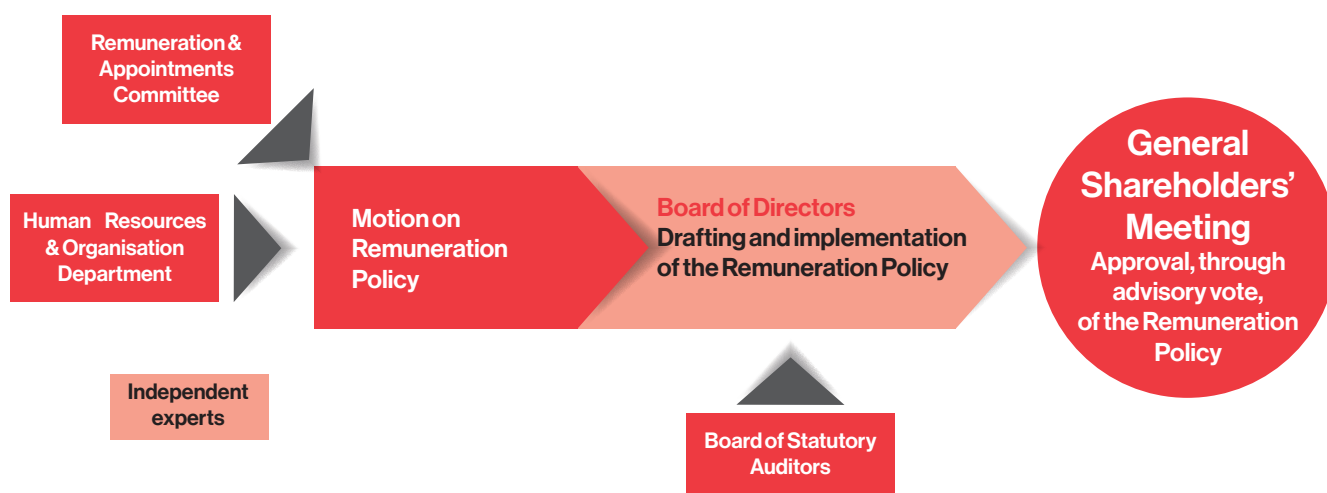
Remuneration & Appointments Committee

Human Resources & Organisation Department

Independent experts

Motion on Remuneration Policy

Board of Directors
Drafting and implementation of the Remuneration Policy

Board of Statutory Auditors

General Shareholders' Meeting
Approval, through advisory vote, of the Remuneration Policy